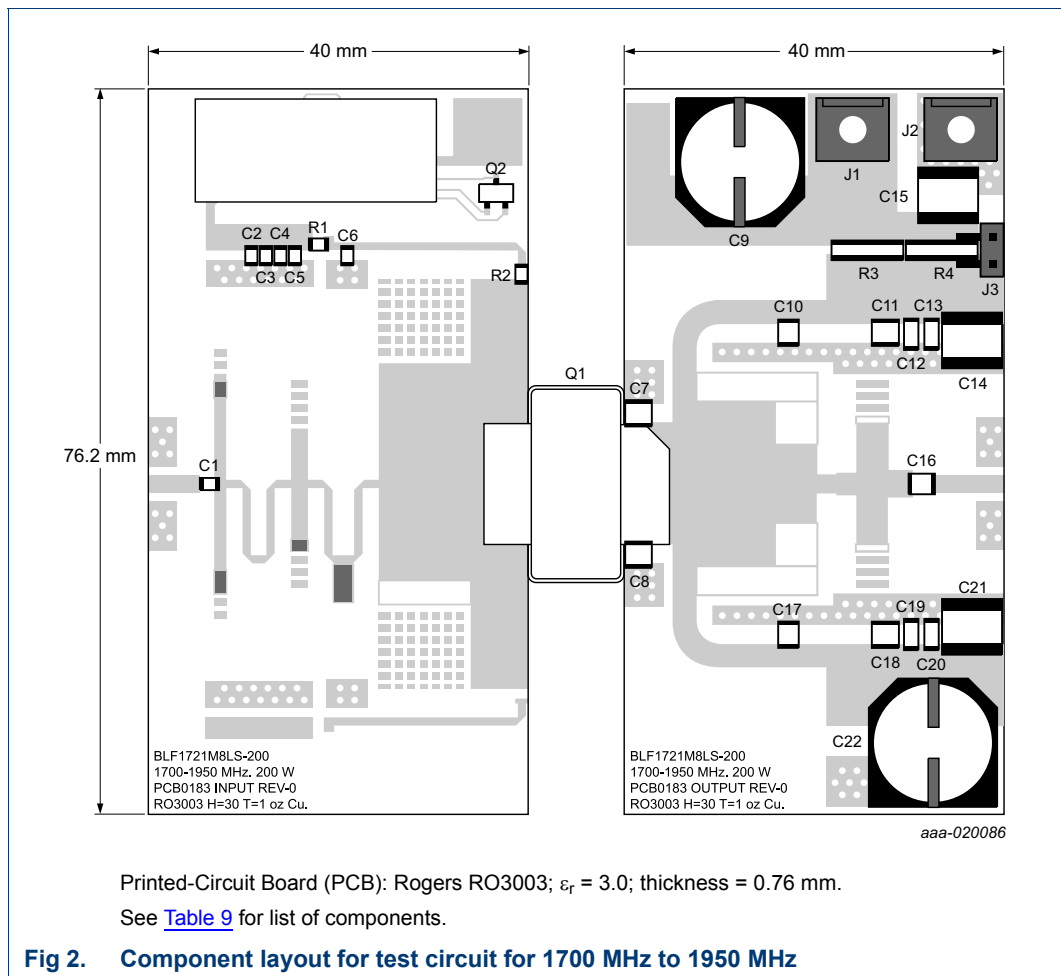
40 mm

40 mm

76.2 mm

Q2

C2 C4 R1 C6

C3 C5

R2

C1

Q1

C7

C8

BLF1721M8LS-200
1700-1950 MHz. 200 W
PCB0183 INPUT REV-0
RO3003 H=30 T=1 oz Cu.

J1

J2

C15

C9

R3

R4

J3

C10

C11 C13

C12

C14

C16

C17

C19

C21

C18 C20

C22

BLF1721M8LS-200
1700-1950 MHz. 200 W
PCB0183 OUTPUT REV-0
RO3003 H=30 T=1 oz Cu.

aaa-020086

Printed-Circuit Board (PCB): Rogers RO3003; $\varepsilon_r$ = 3.0; thickness = 0.76 mm.

See Table 9 for list of components.

Fig 2. Component layout for test circuit for 1700 MHz to 1950 MHz